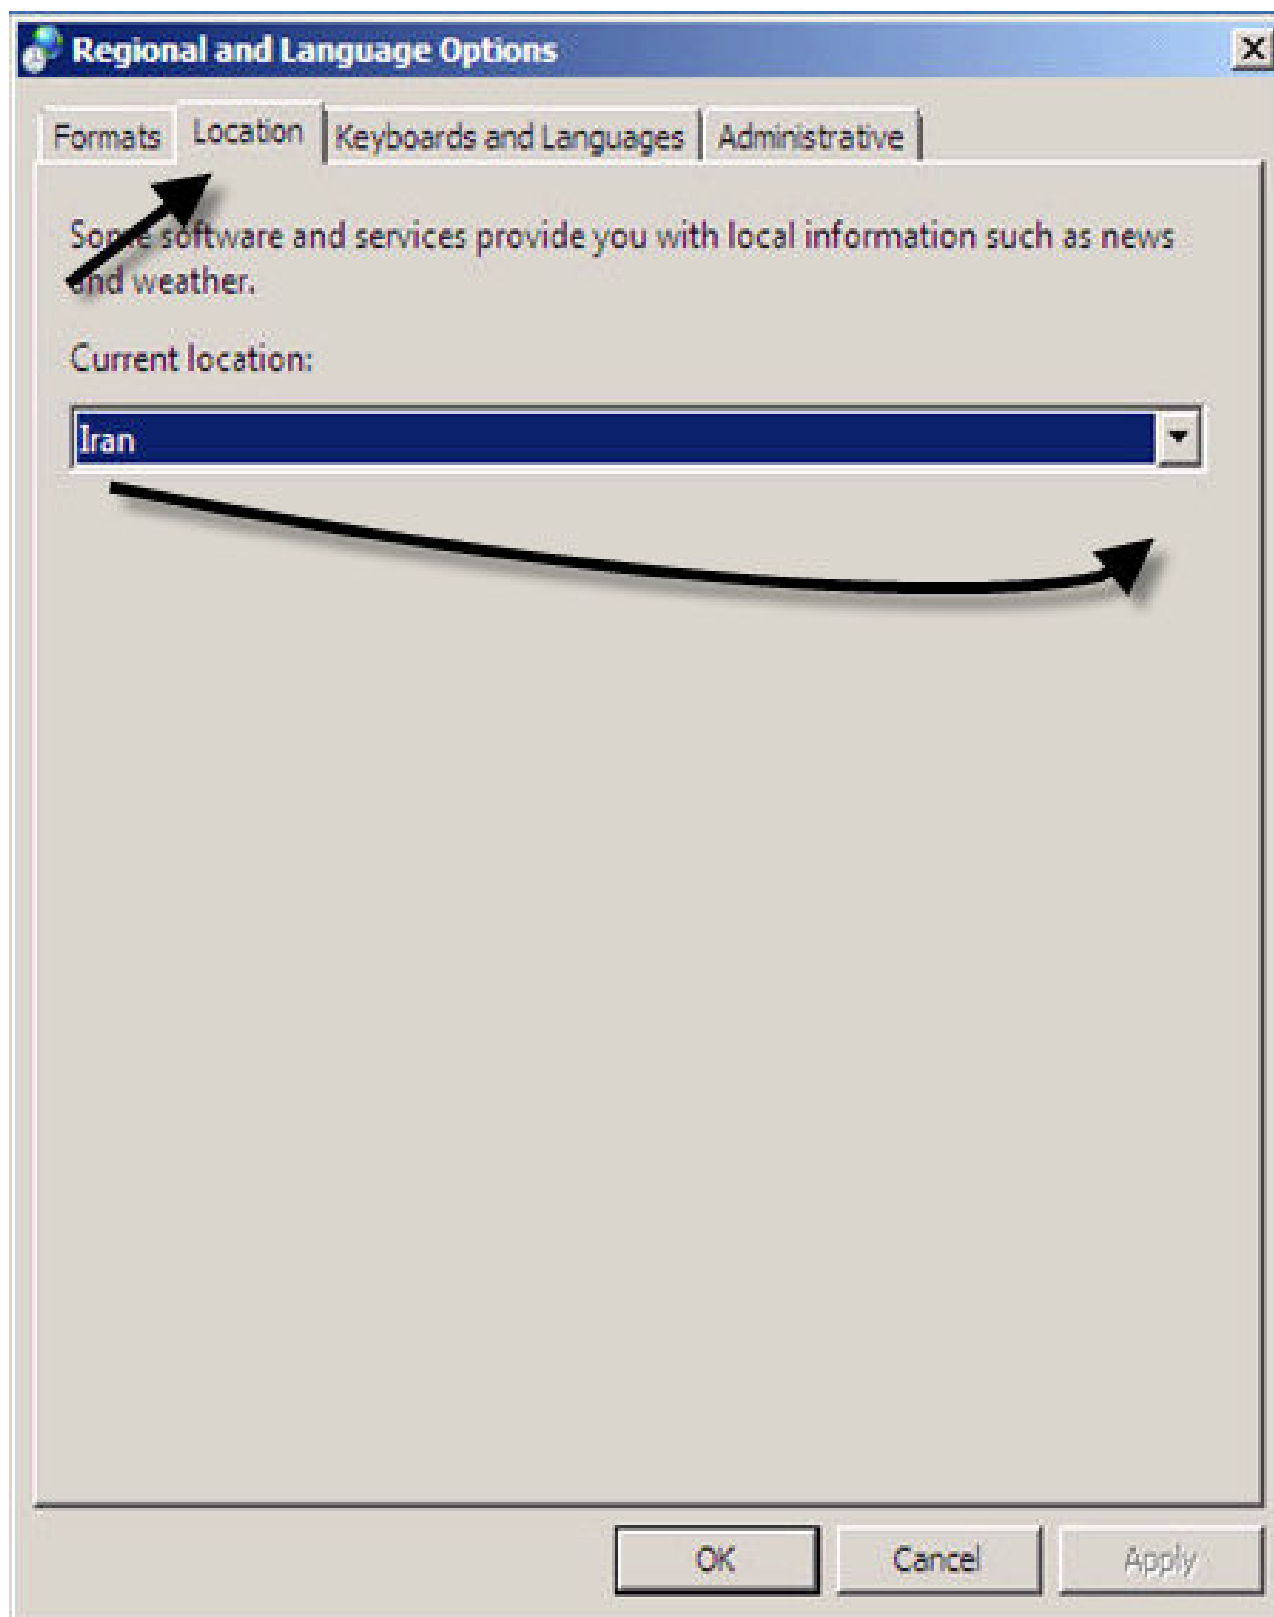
Regional and Language Options

X

Formats | Location | Keyboards and Languages | Administrative

Some software and services provide you with local information such as news and weather.

Current location:

Iran

OK Cancel Apply